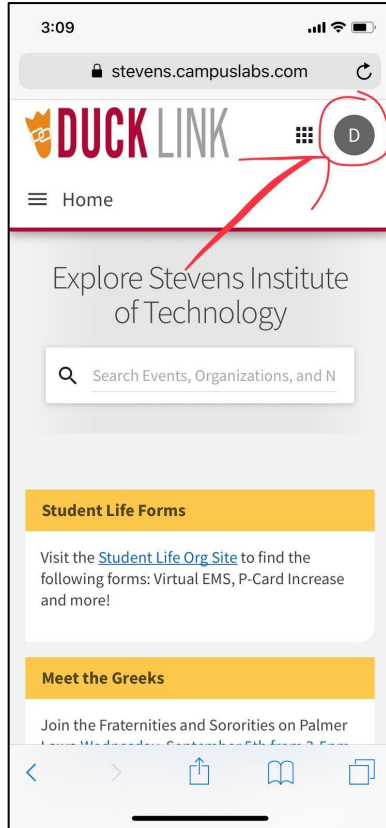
3:09

stevens.campuslabs.com

DUCK LINK

D

Home

Explore Stevens Institute of Technology

Search Events, Organizations, and N

Student Life Forms

Visit the Student Life Org Site to find the following forms: Virtual EMS, P-Card Increase and more!

Meet the Greeks

Join the Fraternities and Sororities on Palmer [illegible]